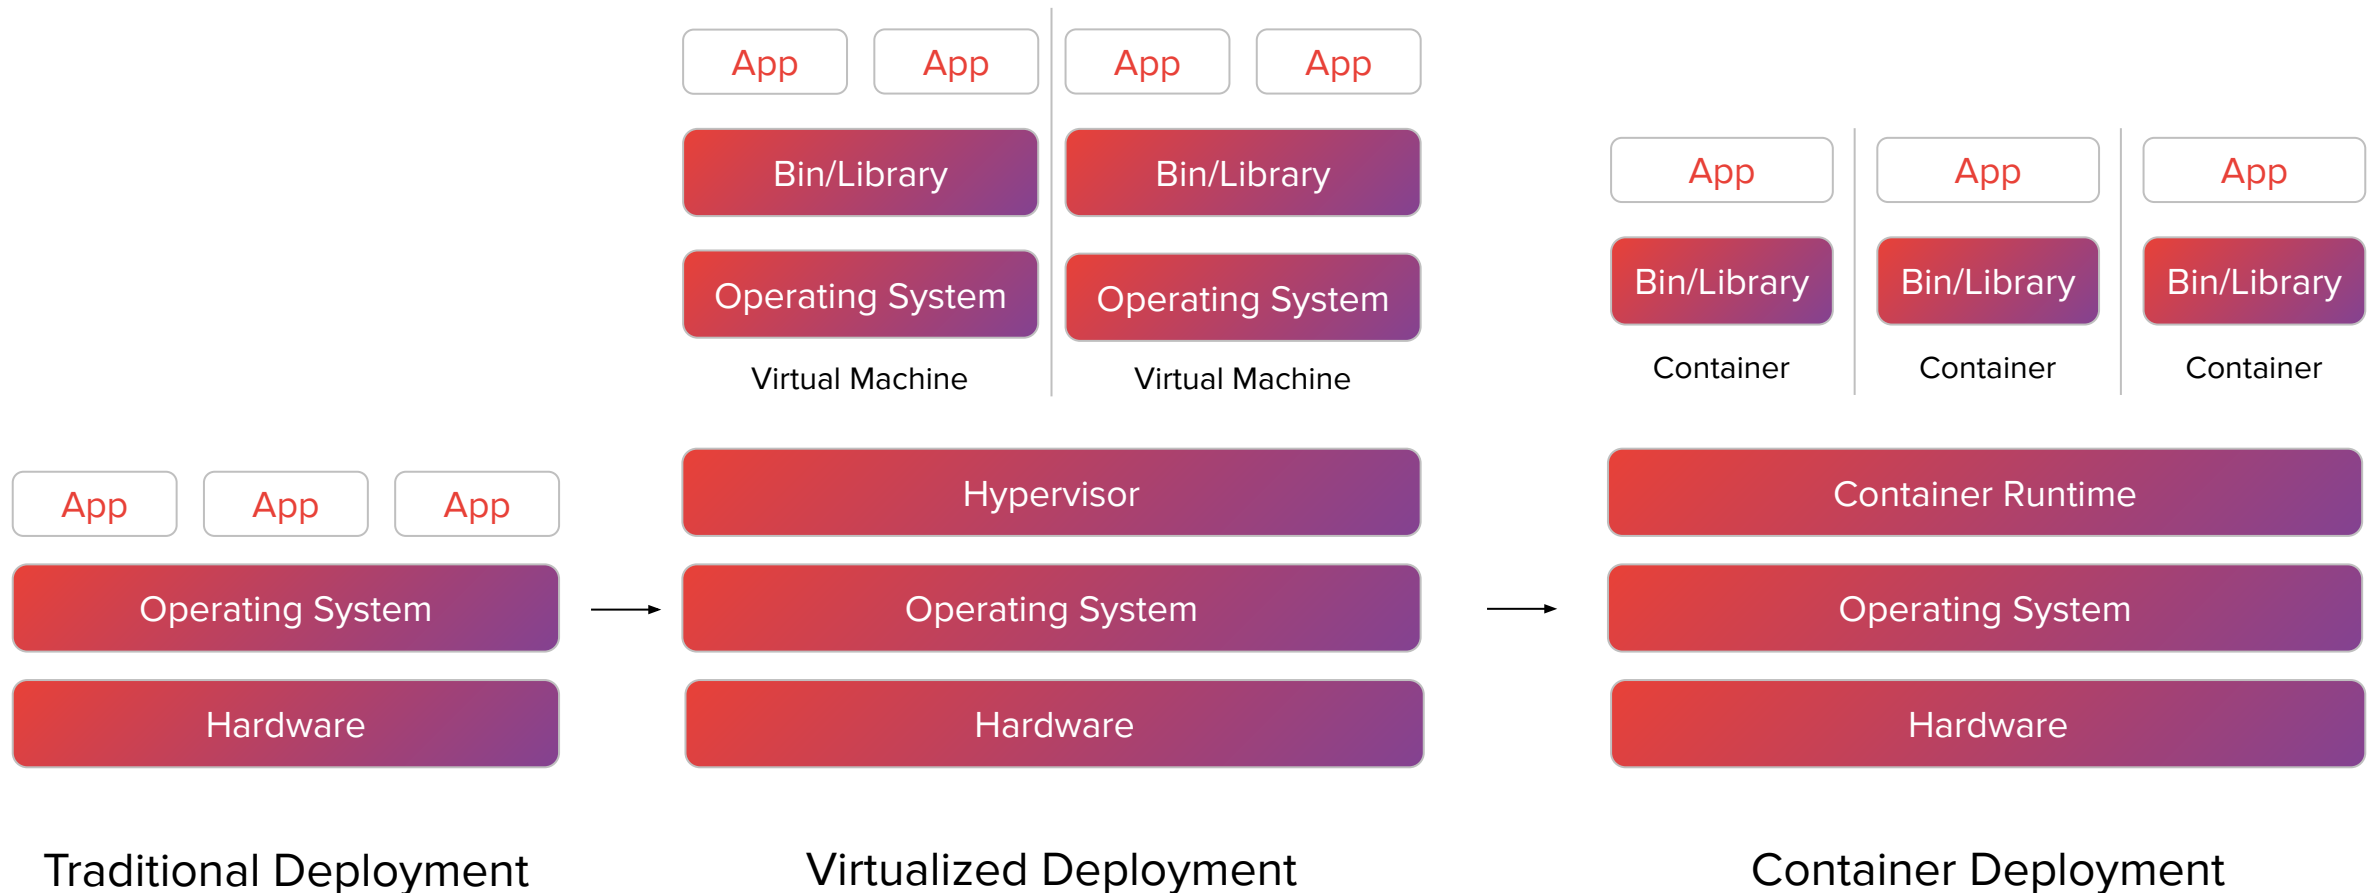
App App App
Operating System
Hardware

Traditional Deployment

App App
Bin/Library
Operating System
Virtual Machine

App App
Bin/Library
Operating System
Virtual Machine

Hypervisor
Operating System
Hardware

Virtualized Deployment

App
Bin/Library
Container

App
Bin/Library
Container

App
Bin/Library
Container

Container Runtime
Operating System
Hardware

Container Deployment